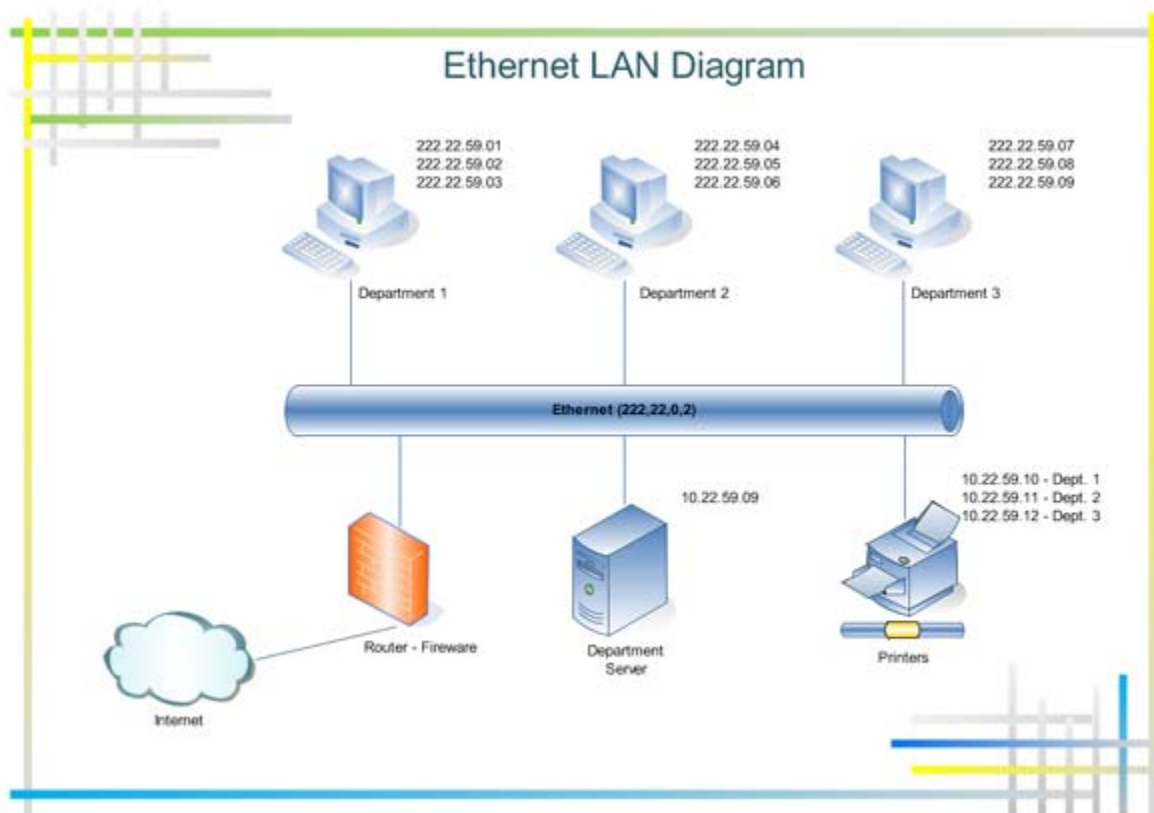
Ethernet LAN Diagram

222.22.59.01
222.22.59.02
222.22.59.03

222.22.59.04
222.22.59.05
222.22.59.06

222.22.59.07
222.22.59.08
222.22.59.09

Department 1

Department 2

Department 3

Ethernet (222,22,0,2)

10.22.59.09

10.22.59.10 - Dept. 1
10.22.59.11 - Dept. 2
10.22.59.12 - Dept. 3

Router - Fireware

Department Server

Printers

Internet